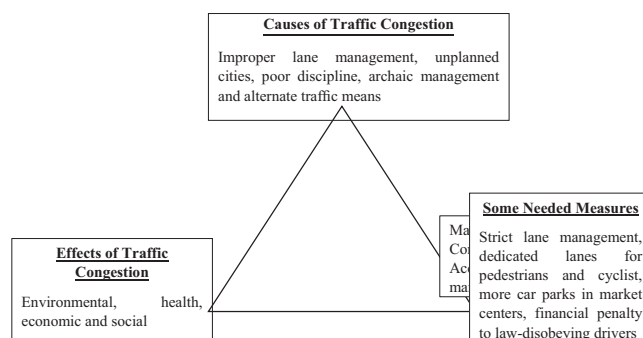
Causes of Traffic Congestion

Improper lane management, unplanned cities, poor discipline, archaic management and alternate traffic means

Effects of Traffic Congestion

Environmental, health, economic and social

Ma
Co
Ac
ma

Some Needed Measures

Strict lane management, dedicated lanes for pedestrians and cyclist, more car parks in market centers, financial penalty to law-disobeying drivers